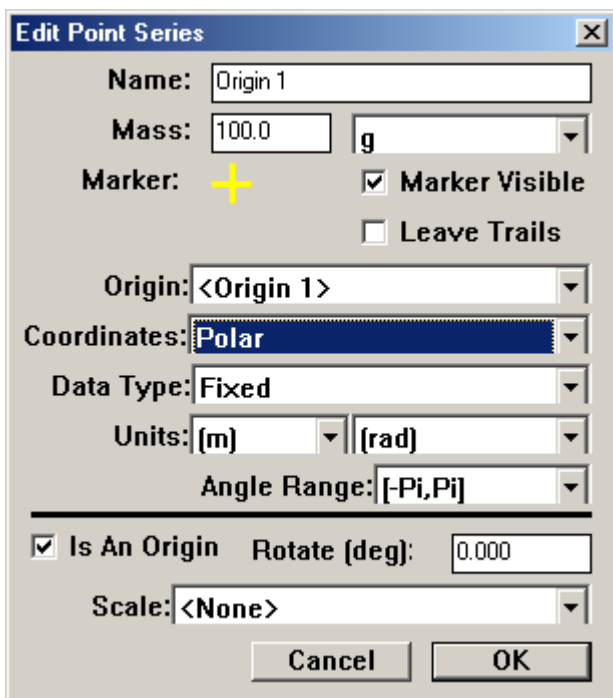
Edit Point Series

Name: Origin 1

Mass: 100.0 g

Marker: ☑ Marker Visible

☐ Leave Trails

Origin: <Origin 1>

Coordinates: Polar

Data Type: Fixed

Units: (m) (rad)

Angle Range: [-Pi,Pi]

☑ Is An Origin Rotate (deg): 0.000

Scale: <None>

Cancel OK